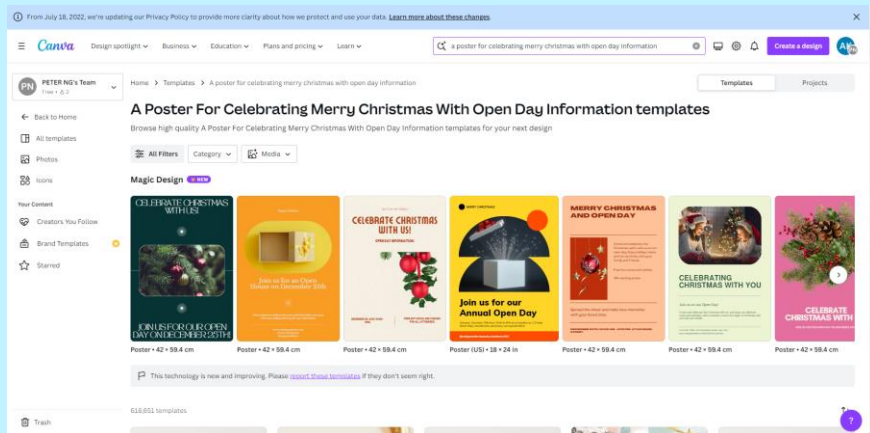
From July 18, 2022, we're updating our Privacy Policy to provide more clarity about how we protect and use your data. Learn more about these changes.

Canva Design spotlight Business Education Plans and pricing Learn

a poster for celebrating merry christmas with open day information

Create a design

PN PETER NG's Team Free • 2

Back to Home
All templates
Photos
Icons

Your Content
Creators You Follow
Brand Templates
Starred

Trash

Home > Templates > A poster for celebrating merry christmas with open day information

Templates Projects

A Poster For Celebrating Merry Christmas With Open Day Information templates

Browse high quality A Poster For Celebrating Merry Christmas With Open Day Information templates for your next design

All Filters Category Media

Magic Design NEW

CELEBRATE CHRISTMAS WITH US!
JOIN US FOR OUR OPEN DAY ON DECEMBER 15TH!
Poster • 42 × 59.4 cm

Join us for an Open House on December 15th
Poster • 42 × 59.4 cm

CELEBRATE CHRISTMAS WITH US!
Poster • 42 × 59.4 cm

MERRY CHRISTMAS
Join us for our Annual Open Day
Poster (US) • 18 × 24 in

MERRY CHRISTMAS AND OPEN DAY
Poster • 42 × 59.4 cm

CELEBRATING CHRISTMAS WITH YOU
Poster • 42 × 59.4 cm

CELEBRATE CHRISTMAS WITH
Poster • 42 × 59.4 cm

This technology is new and improving. Please report these templates if they don't seem right.

618,651 templates

?